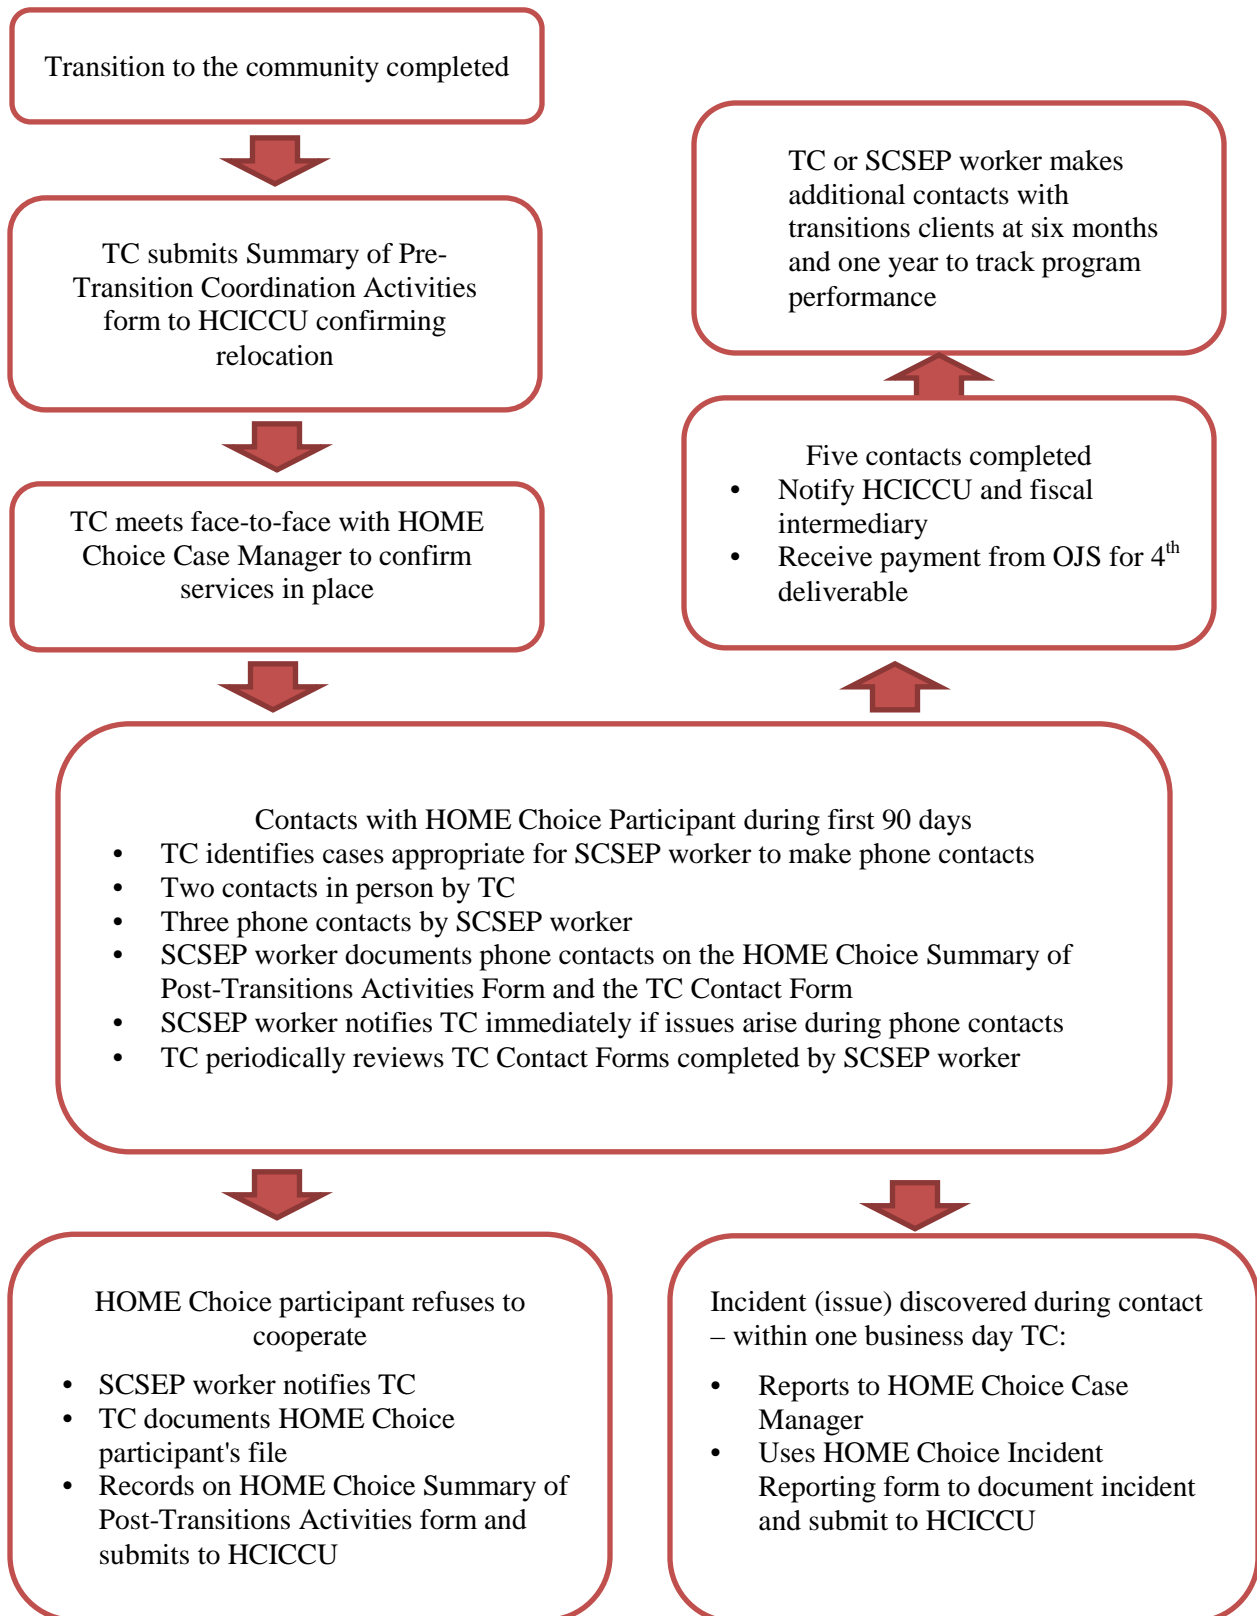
Transition to the community completed

TC submits Summary of Pre-Transition Coordination Activities form to HCICCU confirming relocation

TC meets face-to-face with HOME Choice Case Manager to confirm services in place

Contacts with HOME Choice Participant during first 90 days
- TC identifies cases appropriate for SCSEP worker to make phone contacts
- Two contacts in person by TC
- Three phone contacts by SCSEP worker
- SCSEP worker documents phone contacts on the HOME Choice Summary of Post-Transitions Activities Form and the TC Contact Form
- SCSEP worker notifies TC immediately if issues arise during phone contacts
- TC periodically reviews TC Contact Forms completed by SCSEP worker

Five contacts completed
- Notify HCICCU and fiscal intermediary
- Receive payment from OJS for 4$^{th}$ deliverable

TC or SCSEP worker makes additional contacts with transitions clients at six months and one year to track program performance

HOME Choice participant refuses to cooperate
- SCSEP worker notifies TC
- TC documents HOME Choice participant's file
- Records on HOME Choice Summary of Post-Transitions Activities form and submits to HCICCU

Incident (issue) discovered during contact – within one business day TC:
- Reports to HOME Choice Case Manager
- Uses HOME Choice Incident Reporting form to document incident and submit to HCICCU